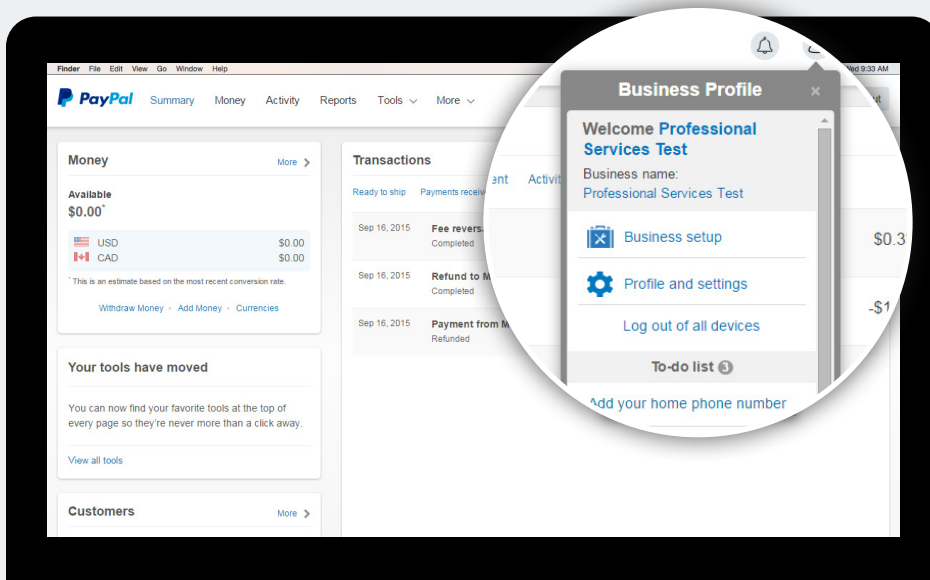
Finder File Edit View Go Window Help

Wed 9:33 AM

PayPal Summary Money Activity Reports Tools More

Money More

Available
$0.00*

USD $0.00
CAD $0.00

* This is an estimate based on the most recent conversion rate.

Withdraw Money • Add Money • Currencies

Your tools have moved

You can now find your favorite tools at the top of every page so they're never more than a click away.

View all tools

Customers More

Transactions

Ready to ship Payments receive

Sep 16, 2015 Fee revers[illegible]
Completed

Sep 16, 2015 Refund to M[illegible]
Completed

Sep 16, 2015 Payment from M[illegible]
Refunded

ent Activit

$0.3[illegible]

-$1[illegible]

Business Profile ×

Welcome Professional Services Test

Business name:
Professional Services Test

Business setup

Profile and settings

Log out of all devices

To-do list 3

Add your home phone number